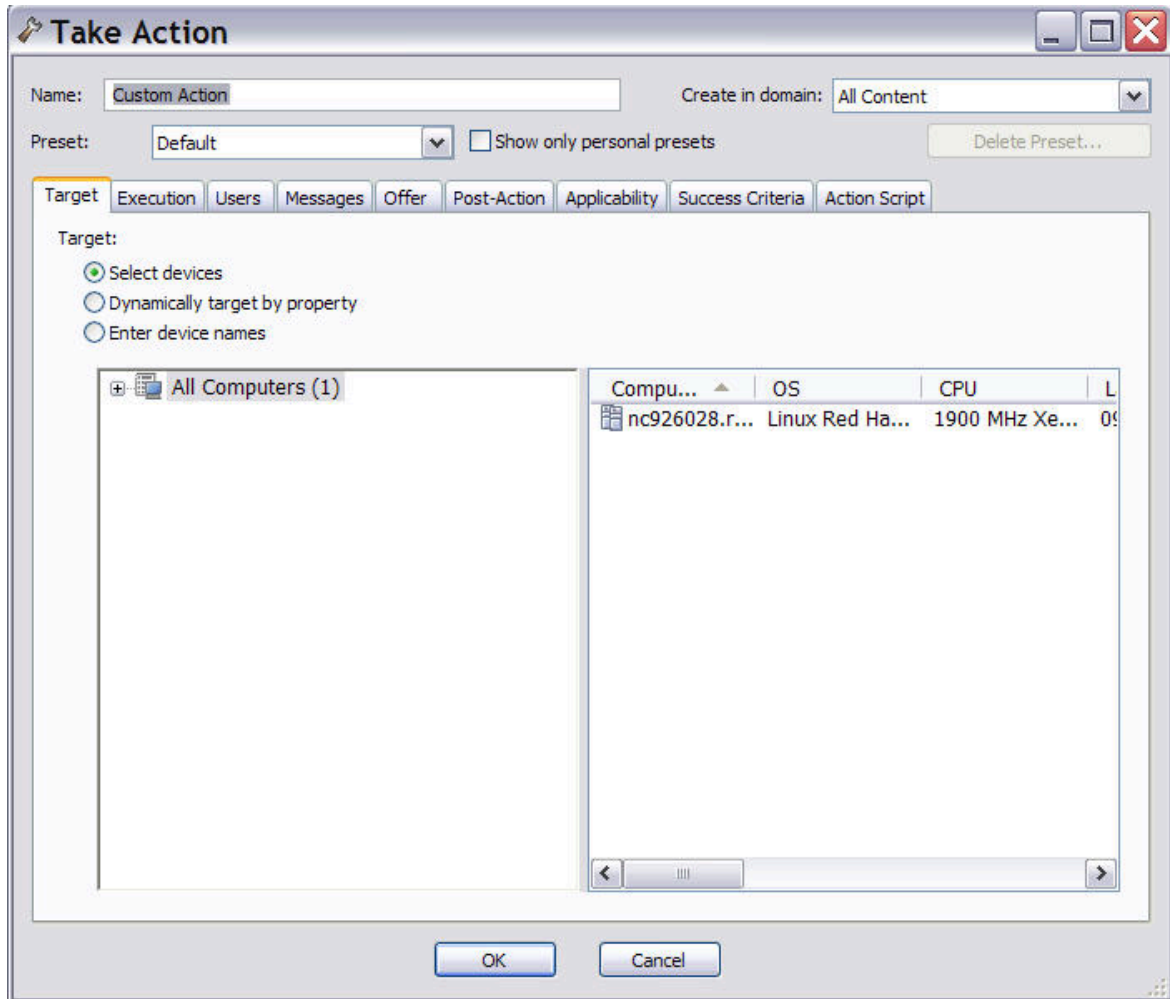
Take Action

Name: Custom Action

Create in domain: All Content

Preset: Default

Show only personal presets

Delete Preset...

Target | Execution | Users | Messages | Offer | Post-Action | Applicability | Success Criteria | Action Script

Target:

Select devices

Dynamically target by property

Enter device names

All Computers (1)

| Compu... | OS | CPU | L |
|---|---|---|---|
| nc926028.r... | Linux Red Ha... | 1900 MHz Xe... | 0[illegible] |

OK

Cancel